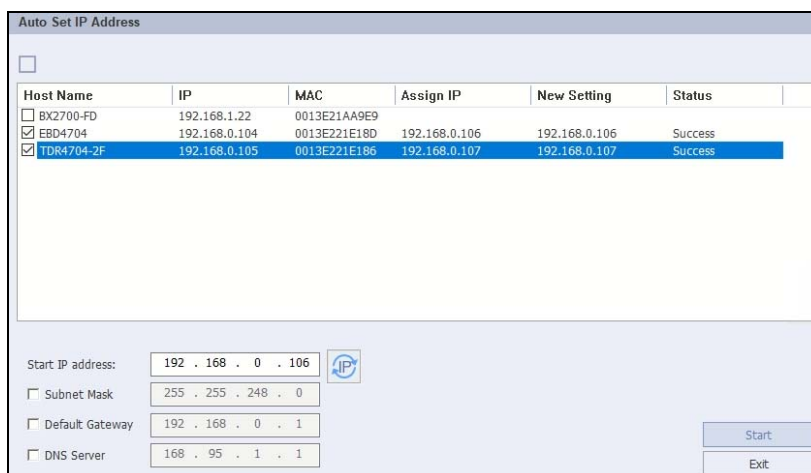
Auto Set IP Address

| Host Name | IP | MAC | Assign IP | New Setting | Status |
|---|---|---|---|---|---|
| BX2700-FD | 192.168.1.22 | 0013E21AA9E9 | | | |
| EBD4704 | 192.168.0.104 | 0013E221E18D | 192.168.0.106 | 192.168.0.106 | Success |
| TDR4704-2F | 192.168.0.105 | 0013E221E186 | 192.168.0.107 | 192.168.0.107 | Success |

Start IP address: 192 . 168 . 0 . 106

IP

Subnet Mask 255 . 255 . 248 . 0

Default Gateway 192 . 168 . 0 . 1

DNS Server 168 . 95 . 1 . 1

Start

Exit